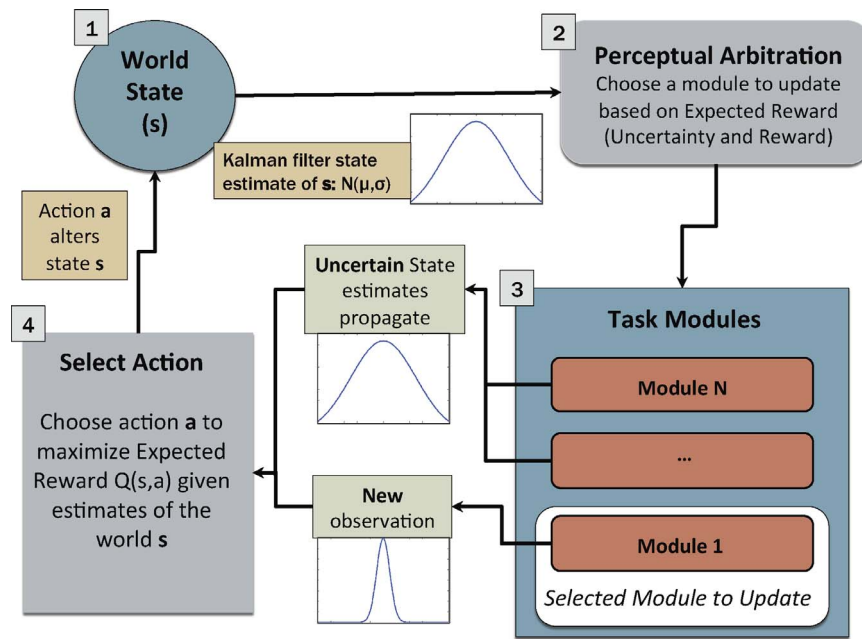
1

World State (s)

2

Perceptual Arbitration

Choose a module to update based on Expected Reward (Uncertainty and Reward)

Kalman filter state estimate of **s**: N(μ,σ)

Action **a** alters state **s**

Uncertain State estimates propagate

3

Task Modules

4

Select Action

Choose action **a** to maximize Expected Reward Q(s,a) given estimates of the world **s**

Module N

...

New observation

Module 1

Selected Module to Update